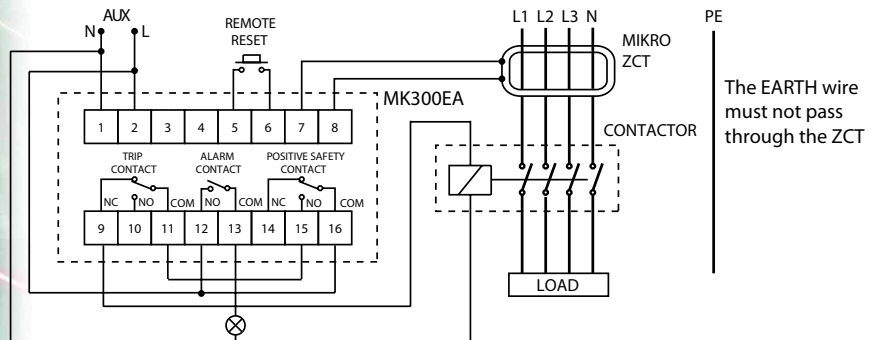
AUX
N L
REMOTE RESET
L1 L2 L3 N
PE
MIKRO ZCT
MK300EA
1 2 3 4 5 6 7 8
The EARTH wire must not pass through the ZCT
CONTACTOR
TRIP CONTACT
ALARM CONTACT
POSITIVE SAFETY CONTACT
NC NO COM NO COM NC NO COM
9 10 11 12 13 14 15 16
LOAD